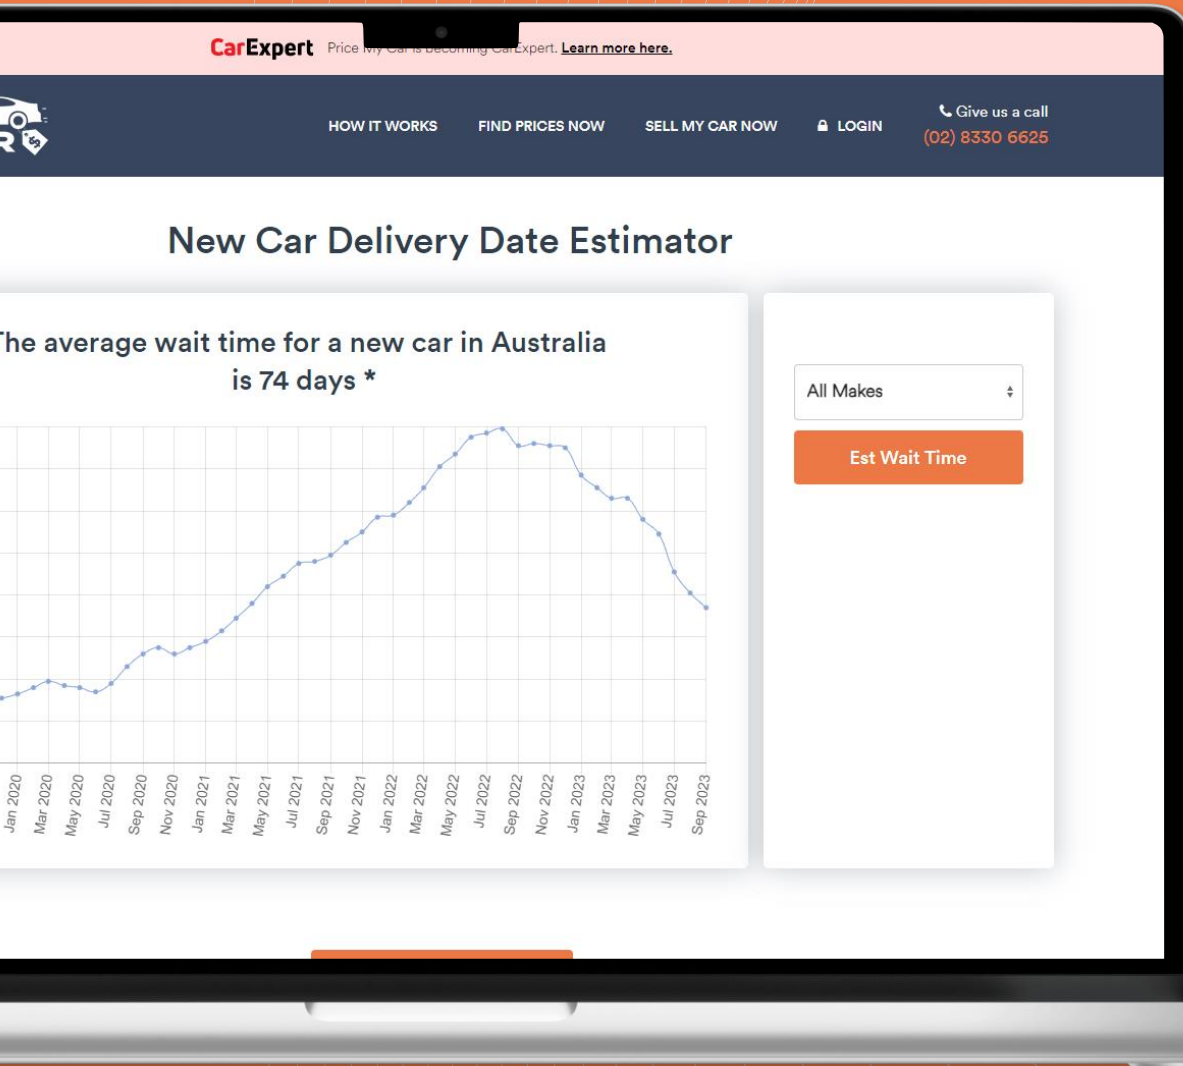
CarExpert Price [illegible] Expert. Learn more here.

HOW IT WORKS FIND PRICES NOW SELL MY CAR NOW LOGIN

Give us a call
(02) 8330 6625

New Car Delivery Date Estimator

The average wait time for a new car in Australia is 74 days *

Jan 2020
Mar 2020
May 2020
Jul 2020
Sep 2020
Nov 2020
Jan 2021
Mar 2021
May 2021
Jul 2021
Sep 2021
Nov 2021
Jan 2022
Mar 2022
May 2022
Jul 2022
Sep 2022
Nov 2022
Jan 2023
Mar 2023
May 2023
Jul 2023
Sep 2023

All Makes

Est Wait Time